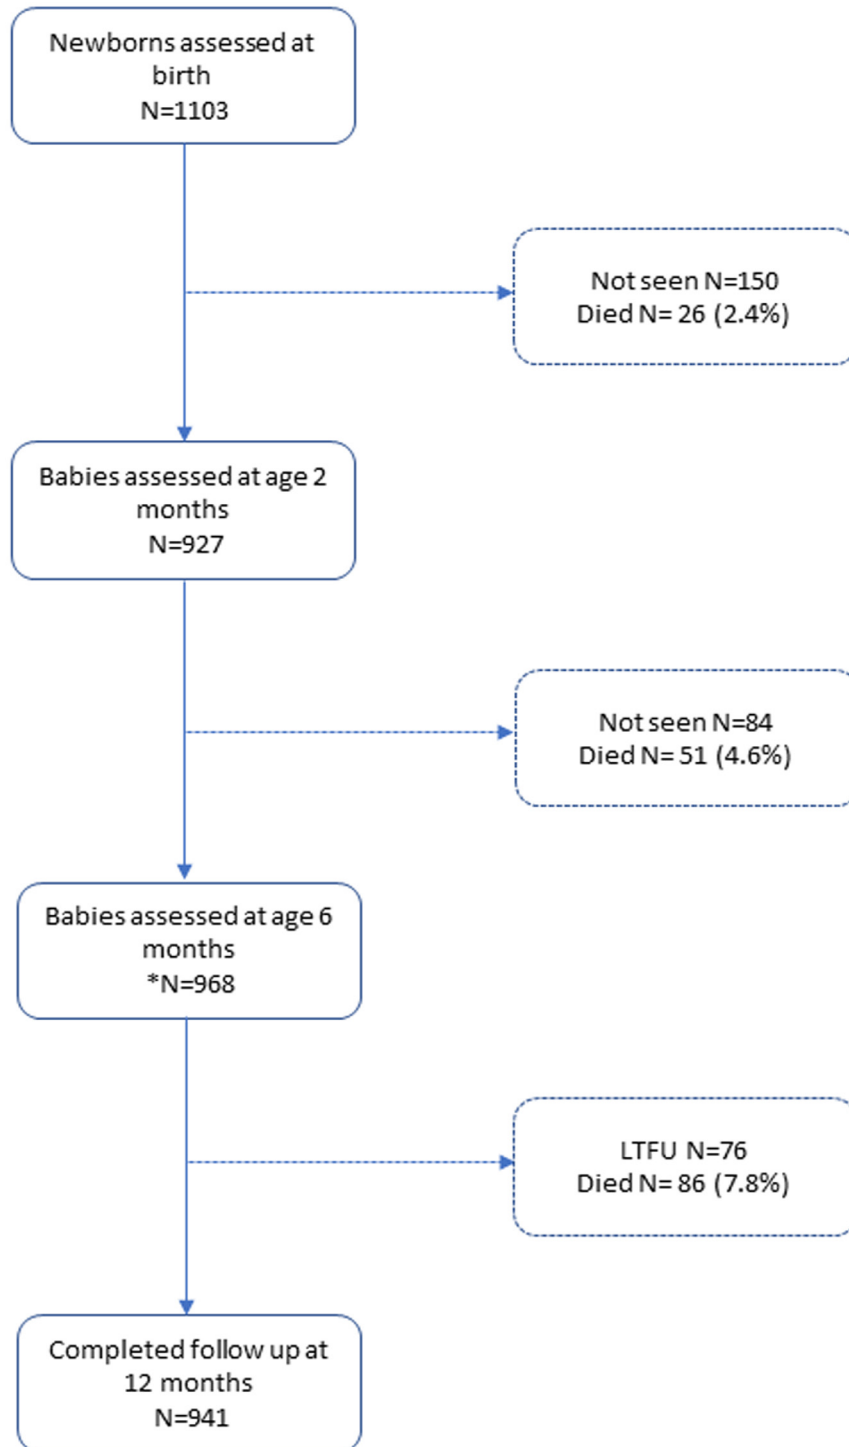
Newborns assessed at birth
N=1103

Not seen N=150
Died N= 26 (2.4%)

Babies assessed at age 2 months
N=927

Not seen N=84
Died N= 51 (4.6%)

Babies assessed at age 6 months
*N=968

LTFU N=76
Died N= 86 (7.8%)

Completed follow up at 12 months
N=941